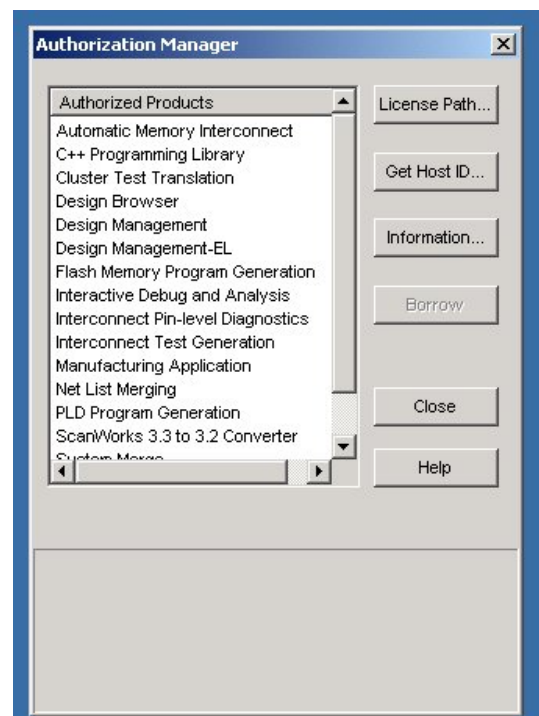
Authorization Manager

Authorized Products
Automatic Memory Interconnect
C++ Programming Library
Cluster Test Translation
Design Browser
Design Management
Design Management-EL
Flash Memory Program Generation
Interactive Debug and Analysis
Interconnect Pin-level Diagnostics
Interconnect Test Generation
Manufacturing Application
Net List Merging
PLD Program Generation
ScanWorks 3.3 to 3.2 Converter
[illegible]

License Path...
Get Host ID...
Information...
Borrow
Close
Help